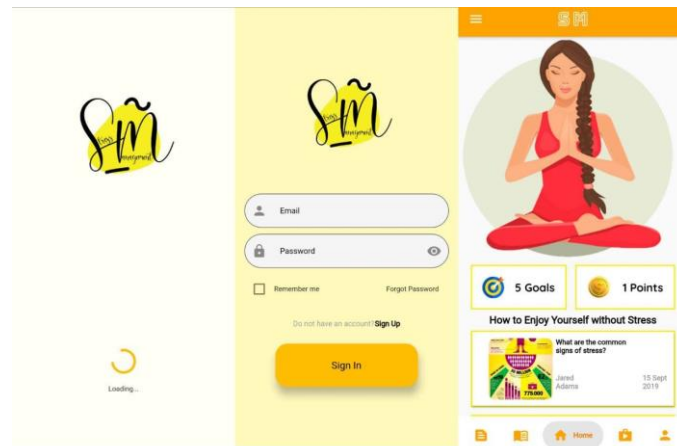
SM
Stress Management

Loading...

SM
Stress Management

Email

Password

Remember me

Forgot Password

Do not have an account? Sign Up

Sign In

SM

5 Goals

1 Points

How to Enjoy Yourself without Stress

What are the common signs of stress?

Jared Adams

15 Sept 2019

Home